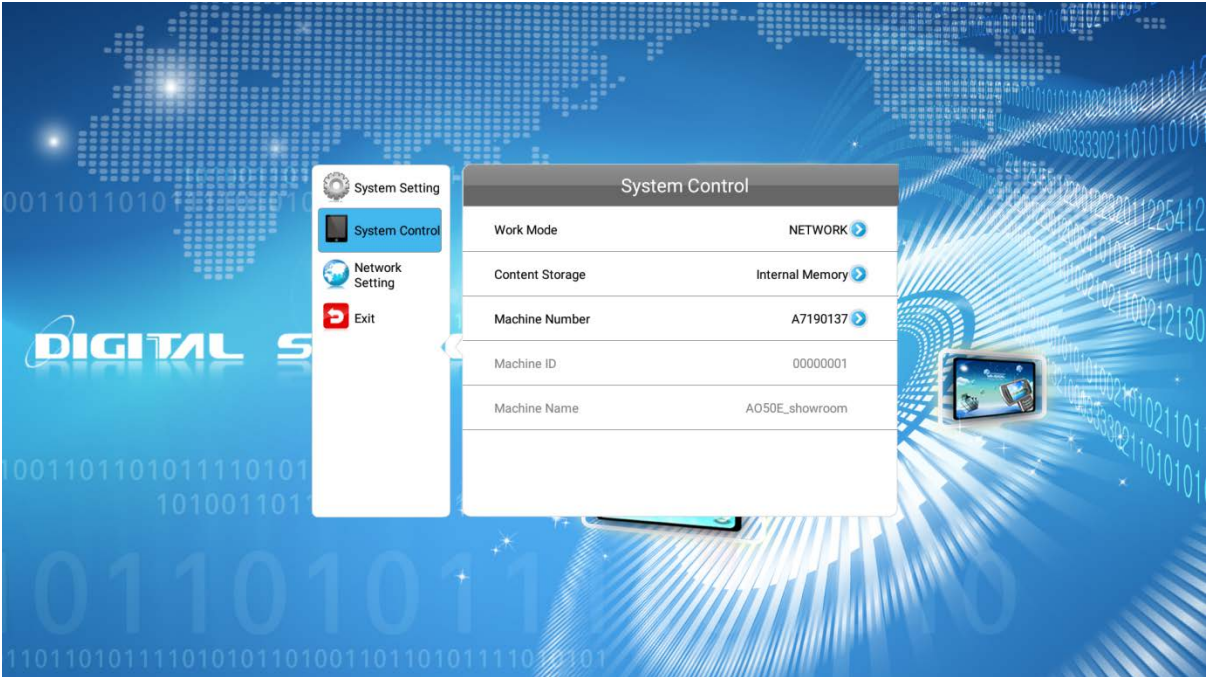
System Setting

System Control

Network Setting

Exit

System Control

| | |
|---|---|
| Work Mode | NETWORK |
| Content Storage | Internal Memory |
| Machine Number | A7190137 |
| Machine ID | 00000001 |
| Machine Name | AO50E_showroom |

DIGITAL S